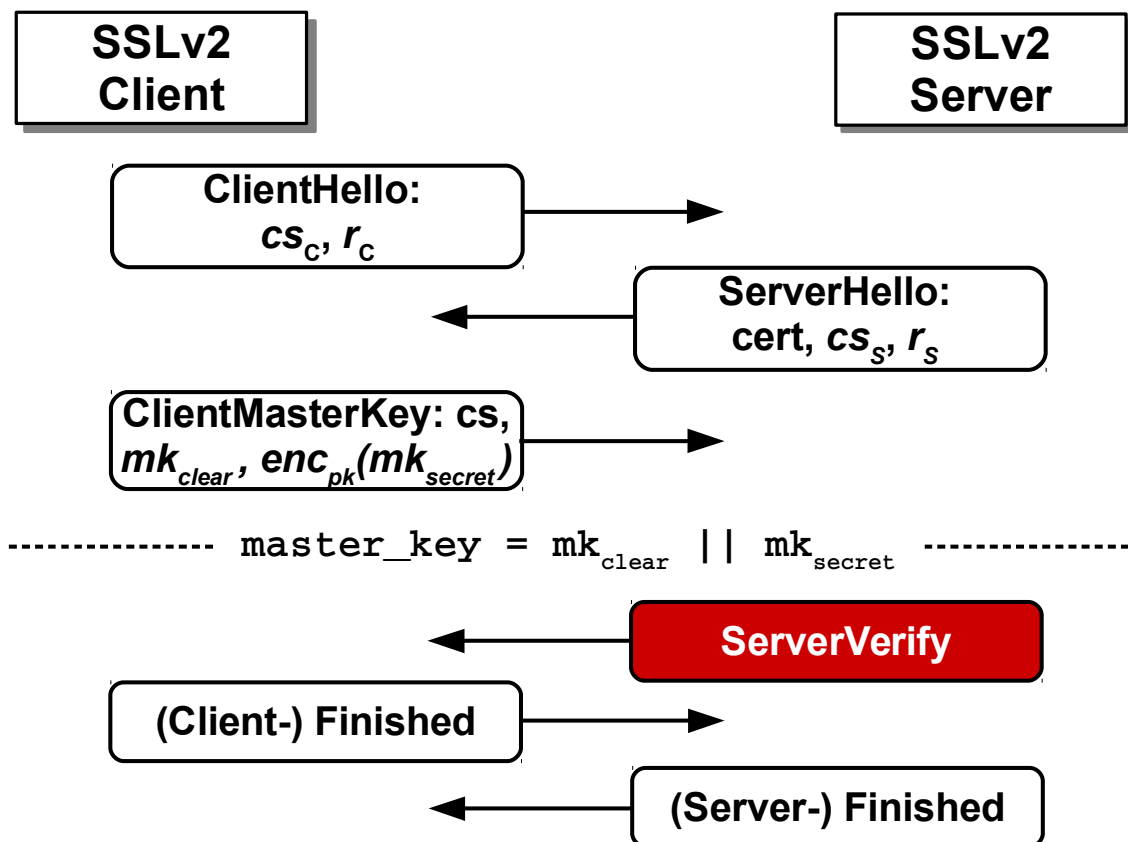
SSLv2 Client

SSLv2 Server

ClientHello: $cs_C$, $r_C$

ServerHello: cert, $cs_S$, $r_S$

ClientMasterKey: cs, $mk_{clear}$, $enc_{pk}(mk_{secret})$

master_key = $mk_{clear}$ || $mk_{secret}$

ServerVerify

(Client-) Finished

(Server-) Finished